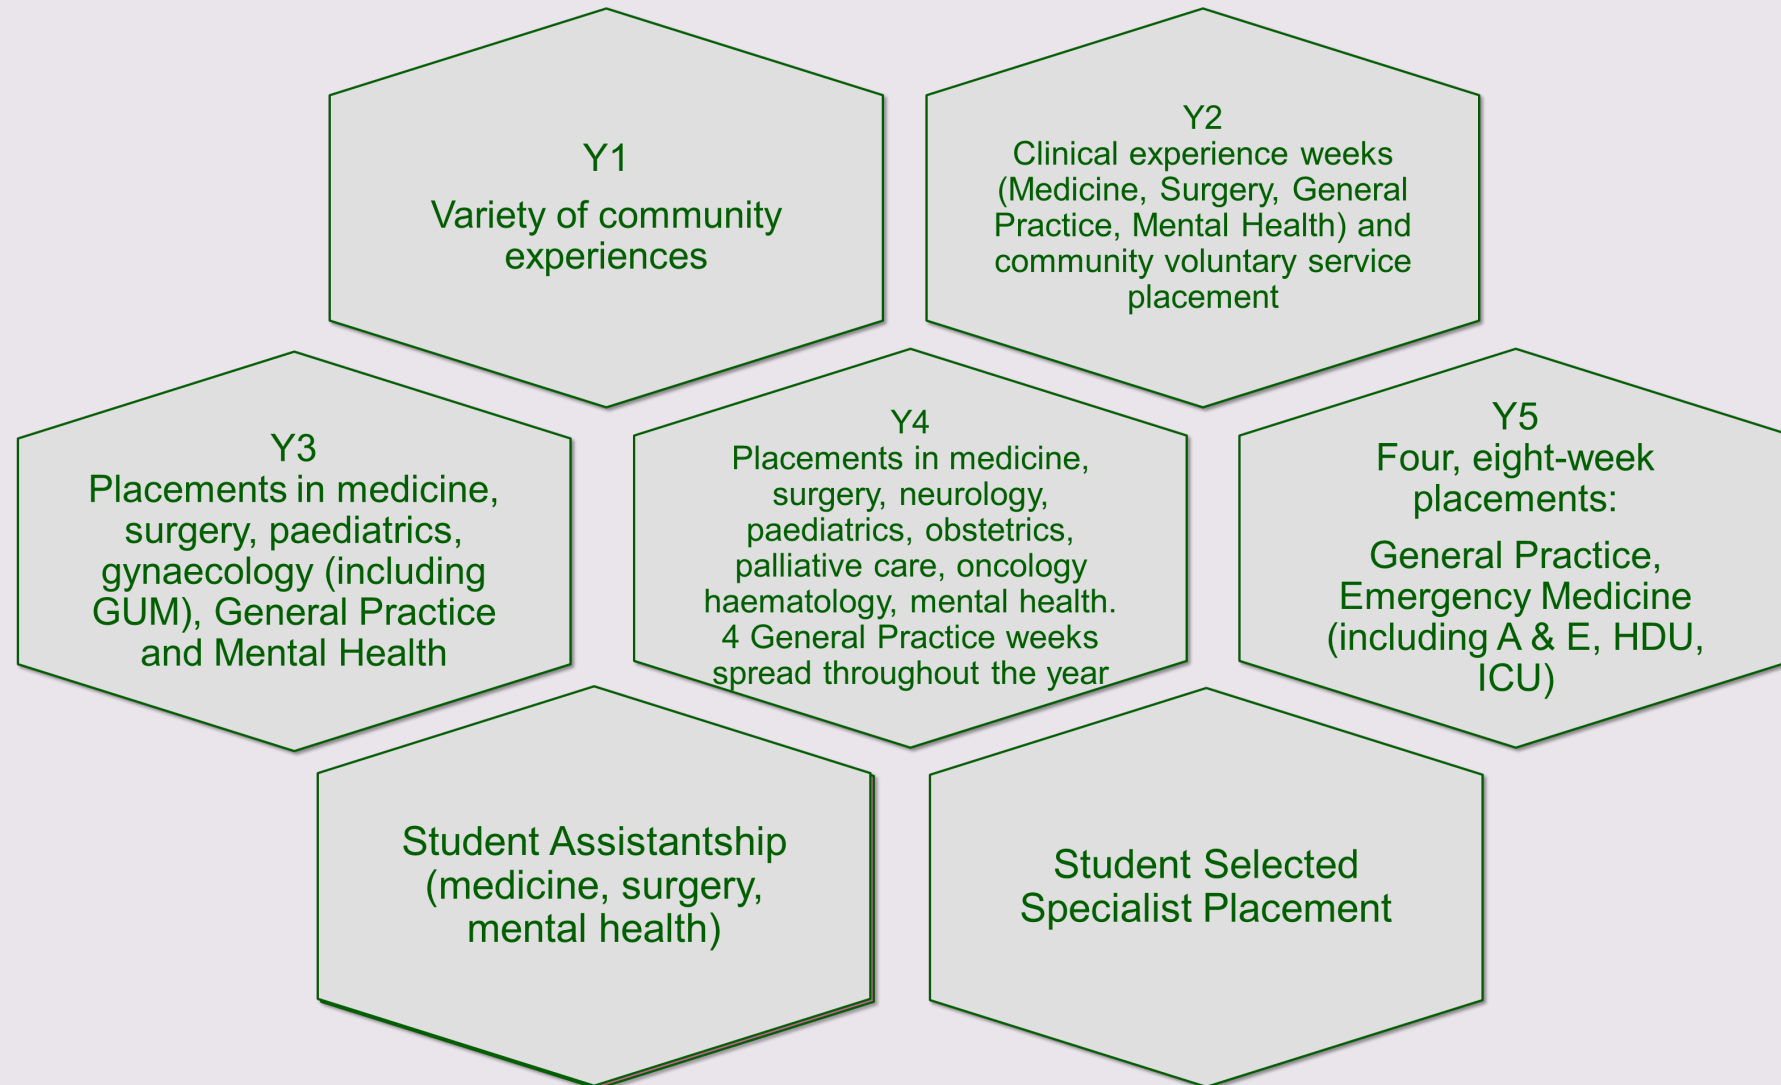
Y1
Variety of community experiences

Y2
Clinical experience weeks (Medicine, Surgery, General Practice, Mental Health) and community voluntary service placement

Y3
Placements in medicine, surgery, paediatrics, gynaecology (including GUM), General Practice and Mental Health

Y4
Placements in medicine, surgery, neurology, paediatrics, obstetrics, palliative care, oncology haematology, mental health. 4 General Practice weeks spread throughout the year

Y5
Four, eight-week placements:

General Practice, Emergency Medicine (including A & E, HDU, ICU)

Student Assistantship (medicine, surgery, mental health)

Student Selected Specialist Placement